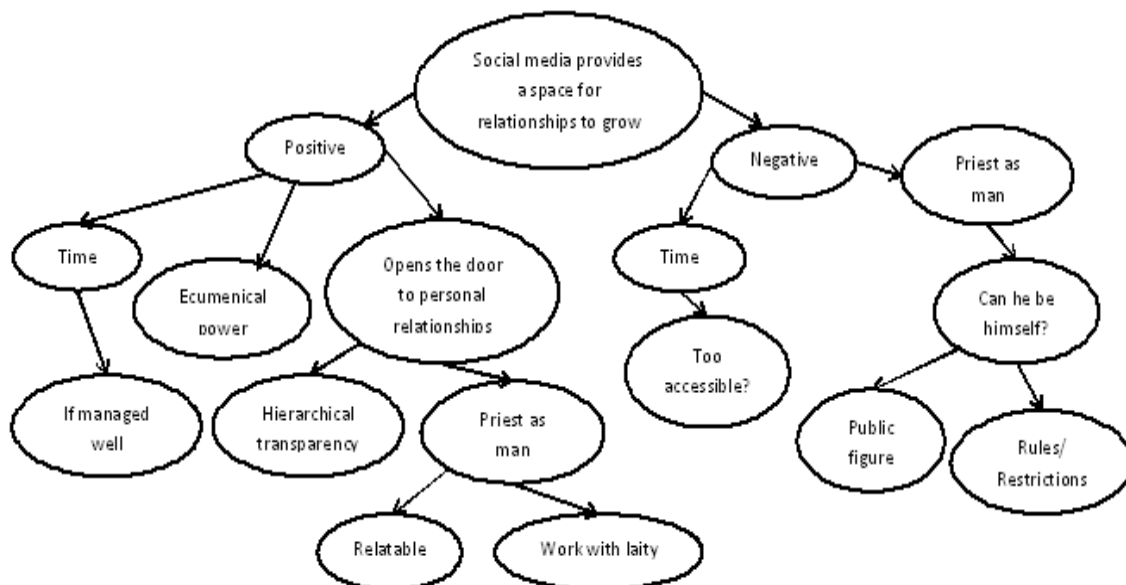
Social media provides a space for relationships to grow

Positive

Time

If managed well

Ecumenical power

Opens the door to personal relationships

Hierarchical transparency

Priest as man

Relatable

Work with laity

Negative

Time

Too accessible?

Priest as man

Can he be himself?

Public figure

Rules/ Restrictions